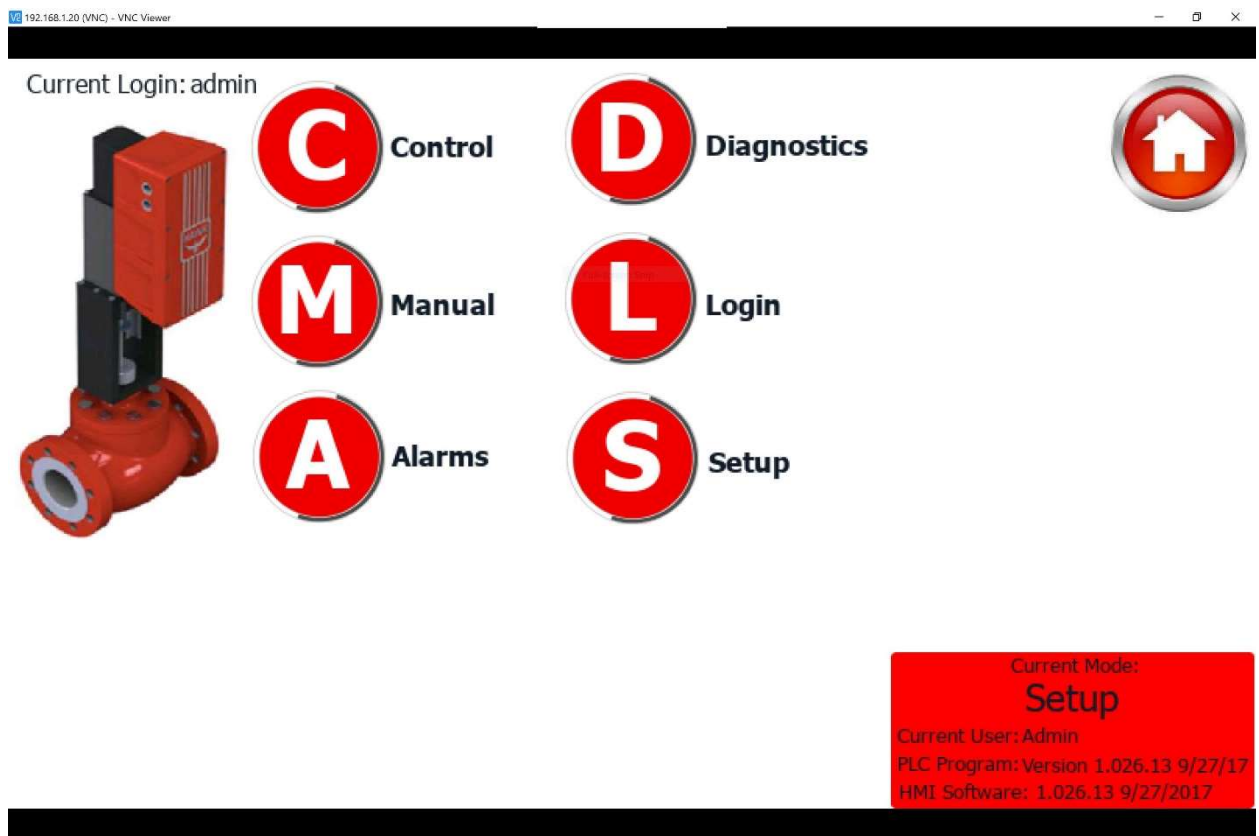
192.168.1.20 (VNC) - VNC Viewer

Current Login: admin

C Control

D Diagnostics

M Manual

L Login

A Alarms

S Setup

Current Mode:
Setup
Current User: Admin
PLC Program: Version 1.026.13 9/27/17
HMI Software: 1.026.13 9/27/2017